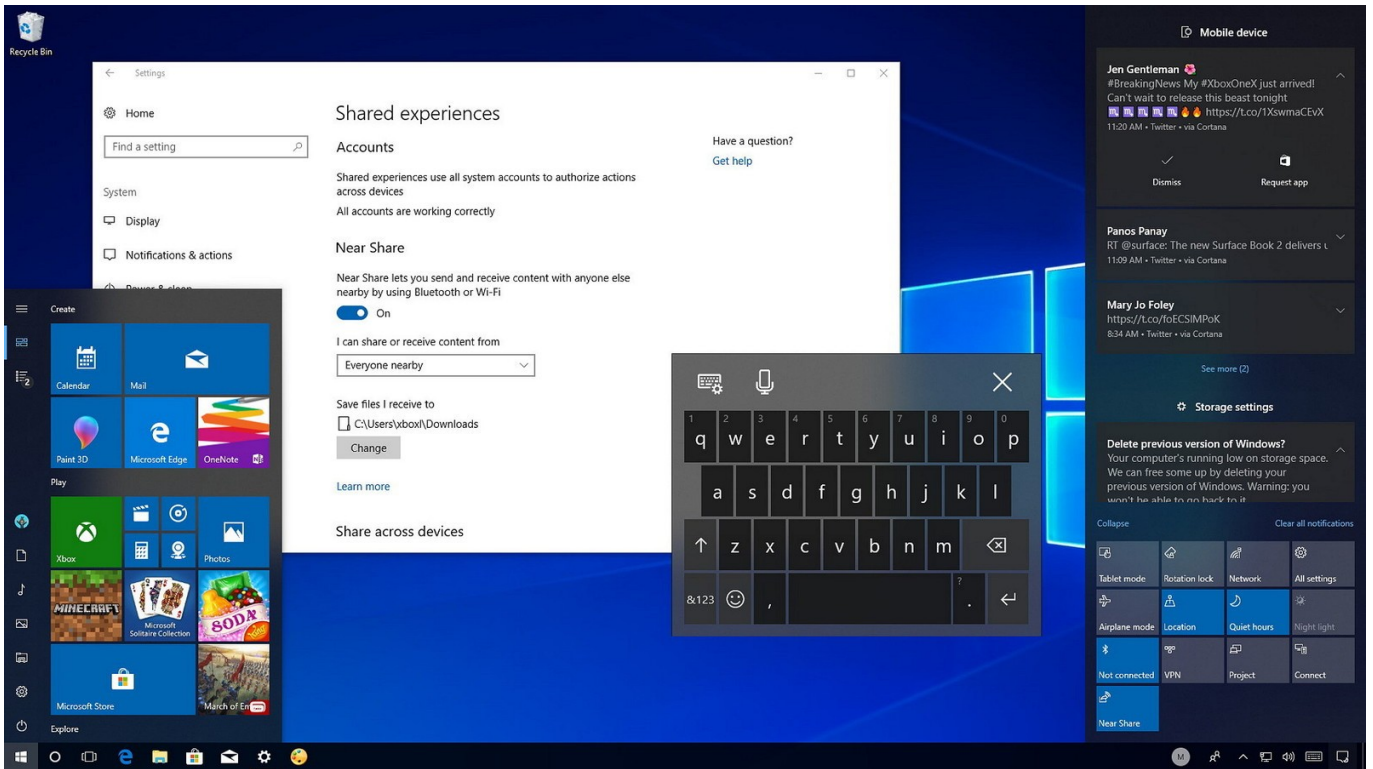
Recycle Bin

Settings

Home

Find a setting

System

Display

Notifications & actions

Shared experiences

Accounts

Shared experiences use all system accounts to authorize actions across devices

All accounts are working correctly

Near Share

Near Share lets you send and receive content with anyone else nearby by using Bluetooth or Wi-Fi

On

I can share or receive content from

Everyone nearby

Save files I receive to

C:\Users\xboxl\Downloads

Change

Learn more

Share across devices

Have a question?

Get help

Create

Calendar

Mail

Paint 3D

Microsoft Edge

OneNote

Play

Xbox

Photos

Microsoft Solitaire Collection

Microsoft Store

March of En

Explore

1 q 2 w 3 e 4 r 5 t 6 y 7 u 8 i 9 o 0 p

a s d f g h j k l

z x c v b n m

&123 , ? .

Mobile device

Jen Gentleman
#BreakingNews My #XboxOneX just arrived! Can't wait to release this beast tonight
https://t.co/1XswmaCEvX
11:20 AM • Twitter • via Cortana

Dismiss

Request app

Panos Panay
RT @surface: The new Surface Book 2 delivers
11:09 AM • Twitter • via Cortana

Mary Jo Foley
https://t.co/foECSIMPoK
8:34 AM • Twitter • via Cortana

See more (2)

Storage settings

Delete previous version of Windows?
Your computer's running low on storage space. We can free some up by deleting your previous version of Windows. Warning: you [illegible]

Collapse

Clear all notifications

Tablet mode

Rotation lock

Network

All settings

Airplane mode

Location

Quiet hours

Night light

Not connected

VPN

Project

Connect

Near Share